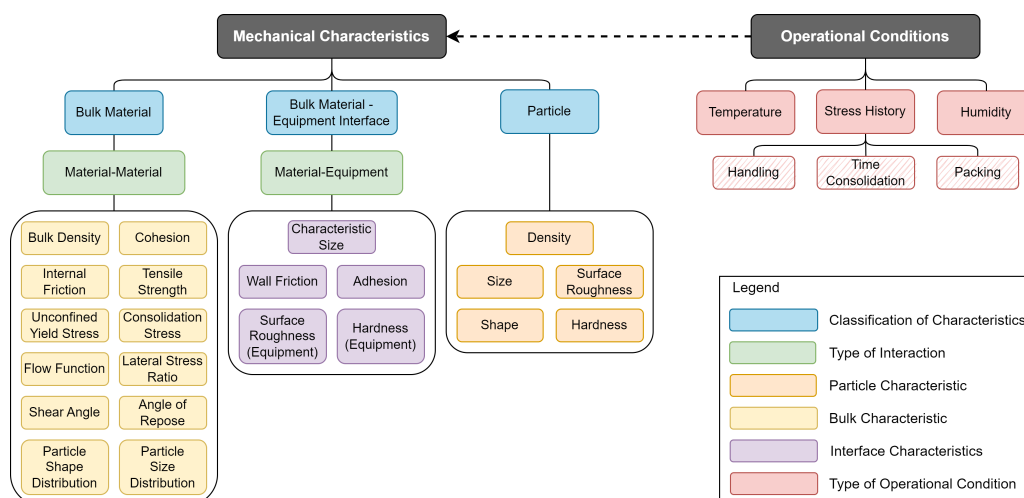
Mechanical Characteristics

Operational Conditions

Bulk Material

Bulk Material - Equipment Interface

Particle

Temperature

Stress History

Humidity

Handling

Time Consolidation

Packing

Material-Material

Material-Equipment

Bulk Density

Cohesion

Internal Friction

Tensile Strength

Unconfined Yield Stress

Consolidation Stress

Flow Function

Lateral Stress Ratio

Shear Angle

Angle of Repose

Particle Shape Distribution

Particle Size Distribution

Characteristic Size

Wall Friction

Adhesion

Surface Roughness (Equipment)

Hardness (Equipment)

Density

Size

Surface Roughness

Shape

Hardness

Legend

Classification of Characteristics

Type of Interaction

Particle Characteristic

Bulk Characteristic

Interface Characteristics

Type of Operational Condition